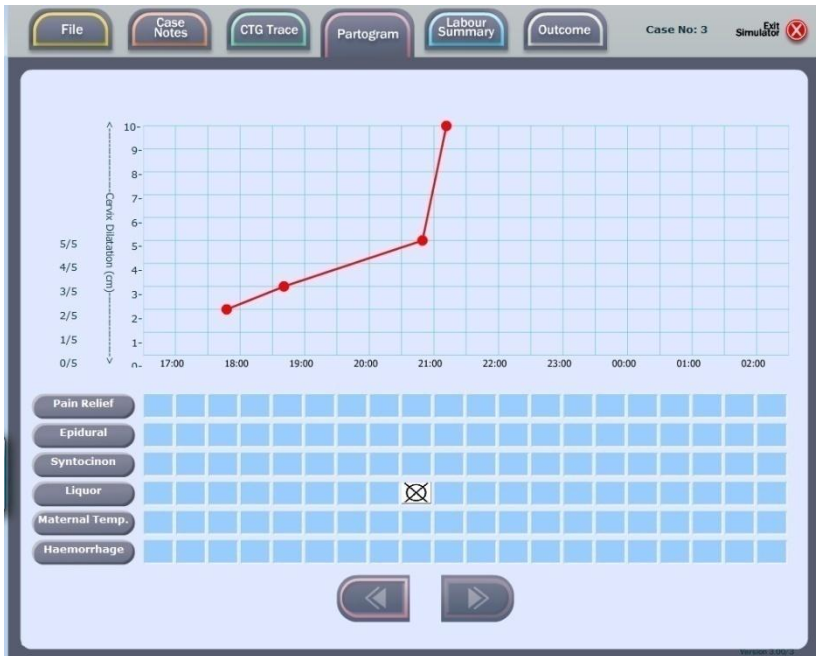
File | Case Notes | CTG Trace | Partogram | Labour Summary | Outcome | Case No: 3 | Exit Simulator

<-----------Cervix Dilatation (cm)----------->

10
9
8
7
6
5/5 5
4/5 4
3/5 3
2/5 2
1/5 1
0/5 0

17:00 18:00 19:00 20:00 21:00 22:00 23:00 00:00 01:00 02:00

Pain Relief
Epidural
Syntocinon
Liquor
Maternal Temp.
Haemorrhage

Version 3.0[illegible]